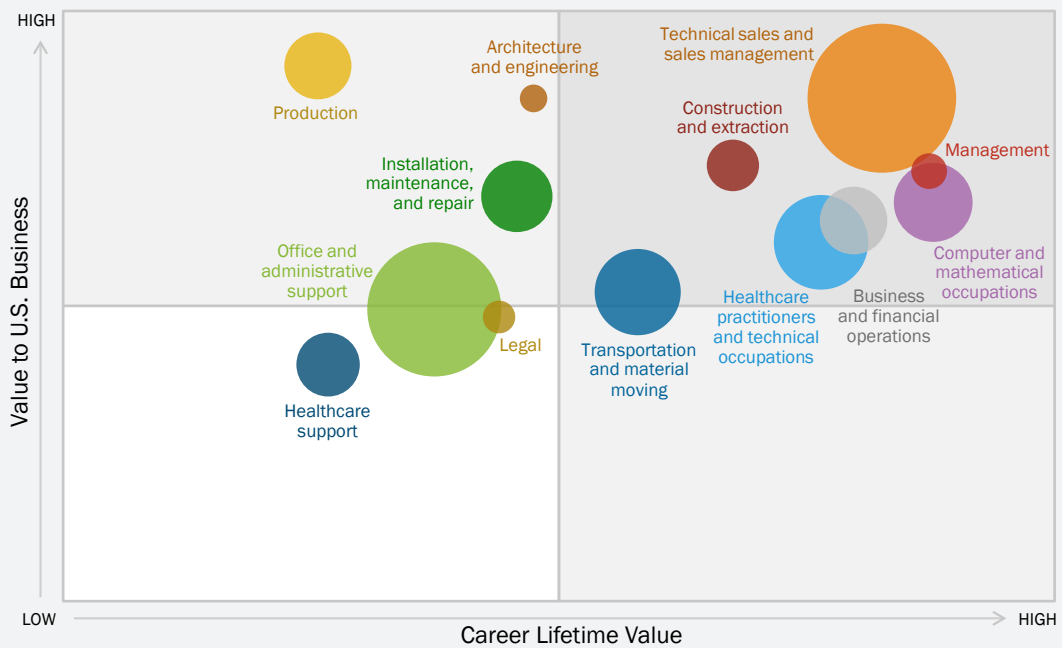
HIGH

Value to U.S. Business

Production

Architecture and engineering

Technical sales and sales management

Construction and extraction

Management

Installation, maintenance, and repair

Office and administrative support

Legal

Healthcare support

Transportation and material moving

Healthcare practitioners and technical occupations

Business and financial operations

Computer and mathematical occupations

LOW

Career Lifetime Value

HIGH